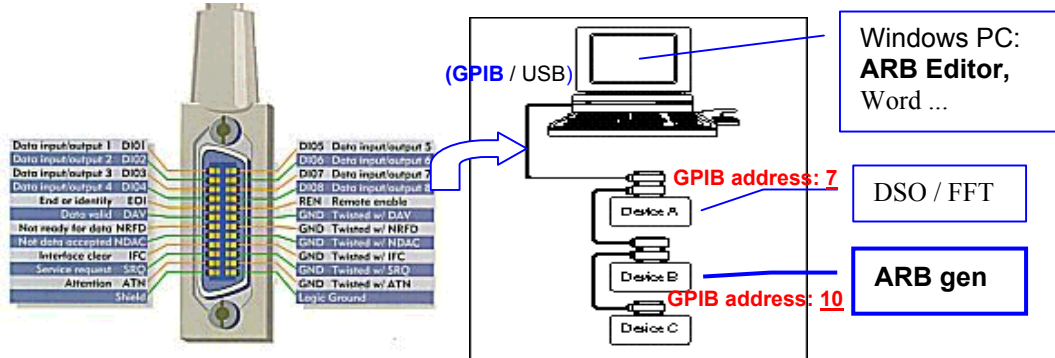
Data input/output 1 DIO1
Data input/output 2 DIO2
Data input/output 3 DIO3
Data input/output 4 DIO4
End or identity EOI
Data valid DAV
Not ready for data NRFD
Not data accepted NDAC
Interface clear IFC
Service request SRQ
Attention ATN
Shield

DIO5 Data input/output 5
DIO6 Data input/output 6
DIO7 Data input/output 7
DIO8 Data input/output 8
REN Remote enable
GND Twisted w/ DAV
GND Twisted w/ NRFD
GND Twisted w/ NDAC
GND Twisted w/ IFC
GND Twisted w/ SRQ
GND Twisted w/ ATN
Logic Ground

(GPIB / USB)

Windows PC:
ARB Editor,
Word ...

GPIB address: 7
Device A
DSO / FFT

Device B
ARB gen
GPIB address: 10

Device C